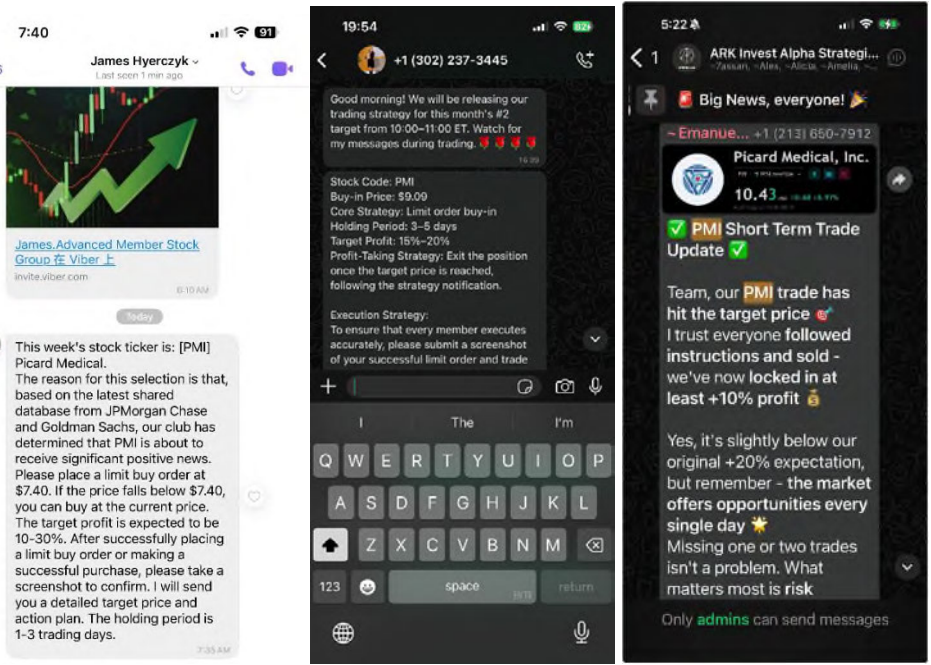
7:40

91

James Hyerczyk

Last seen 1 min ago

James.Advanced Member Stock Group 在 Viber 上

invite.viber.com

6:10 AM

Today

This week's stock ticker is: [PMI] Picard Medical.
The reason for this selection is that, based on the latest shared database from JPMorgan Chase and Goldman Sachs, our club has determined that PMI is about to receive significant positive news. Please place a limit buy order at $7.40. If the price falls below $7.40, you can buy at the current price. The target profit is expected to be 10-30%. After successfully placing a limit buy order or making a successful purchase, please take a screenshot to confirm. I will send you a detailed target price and action plan. The holding period is 1-3 trading days.

7:35 AM

19:54

82

+1 (302) 237-3445

Good morning! We will be releasing our trading strategy for this month's #2 target from 10:00–11:00 ET. Watch for my messages during trading.

16:39

Stock Code: PMI
Buy-in Price: $9.09
Core Strategy: Limit order buy-in
Holding Period: 3–5 days
Target Profit: 15%–20%
Profit-Taking Strategy: Exit the position once the target price is reached, following the strategy notification.

Execution Strategy:
To ensure that every member executes accurately, please submit a screenshot of your successful limit order and trade

I The I'm

Q W E R T Y U I O P
A S D F G H J K L
Z X C V B N M

123 space return

5:22

1

ARK Invest Alpha Strategi...

~Yassan, ~Alex, ~Alicia, ~Amelia, ...

Big News, everyone!

~Emanue... +1 (213) 650-7912

Picard Medical, Inc.

10.43

✅ PMI Short Term Trade Update ✅

Team, our PMI trade has hit the target price
I trust everyone followed instructions and sold - we've now locked in at least +10% profit

Yes, it's slightly below our original +20% expectation, but remember - the market offers opportunities every single day
Missing one or two trades isn't a problem. What matters most is risk

Only admins can send messages